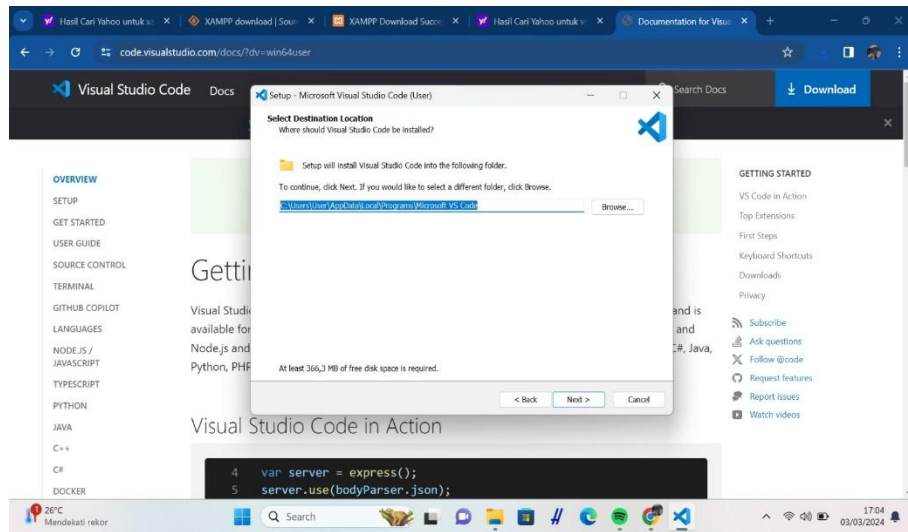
Hasil Cari Yahoo untuk s | XAMPP download | Sour | XAMPP Download Succe | Hasil Cari Yahoo untuk | Documentation for Visua

code.visualstudio.com/docs/?dv=win64user

Visual Studio Code Docs

Search Docs

Download

Setup - Microsoft Visual Studio Code (User)

Select Destination Location
Where should Visual Studio Code be installed?

Setup will install Visual Studio Code into the following folder.

To continue, click Next. If you would like to select a different folder, click Browse.

C:\Users\User\AppData\Local\Programs\Microsoft VS Code

Browse...

At least 366,3 MB of free disk space is required.

< Back Next > Cancel

OVERVIEW
SETUP
GET STARTED
USER GUIDE
SOURCE CONTROL
TERMINAL
GITHUB COPILOT
LANGUAGES
NODE.JS / JAVASCRIPT
TYPESCRIPT
PYTHON
JAVA
C++
C#
DOCKER

Getti

Visual Studi and is available for and Node.js and C#, Java, Python, PHP

Visual Studio Code in Action

4 var server = express();
5 server.use(bodyParser.json);

GETTING STARTED
VS Code in Action
Top Extensions
First Steps
Keyboard Shortcuts
Downloads
Privacy

Subscribe
Ask questions
Follow @code
Request features
Report issues
Watch videos

26°C
Mendekati rekor

Search

17:04
03/03/2024